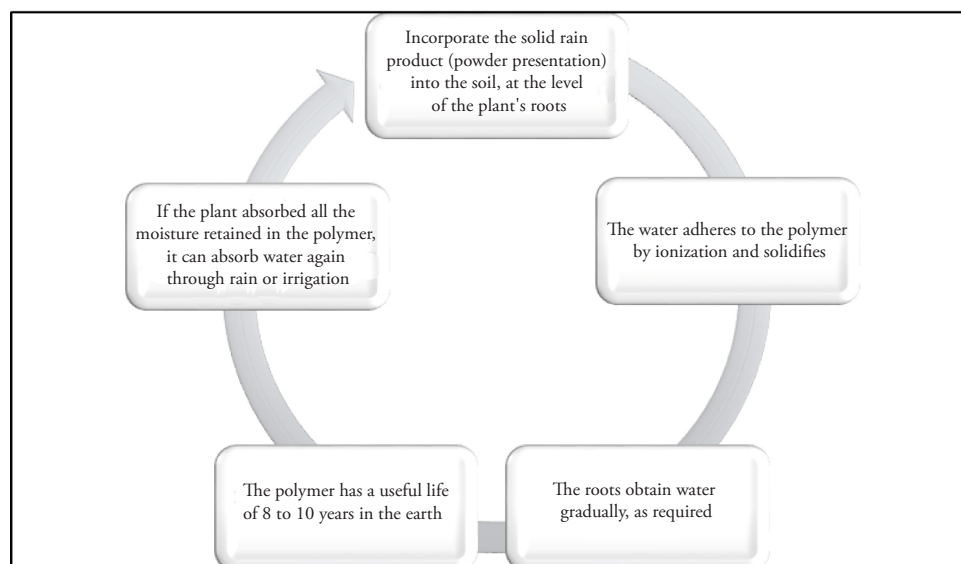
Incorporate the solid rain product (powder presentation) into the soil, at the level of the plant's roots

The water adheres to the polymer by ionization and solidifies

The roots obtain water gradually, as required

The polymer has a useful life of 8 to 10 years in the earth

If the plant absorbed all the moisture retained in the polymer, it can absorb water again through rain or irrigation